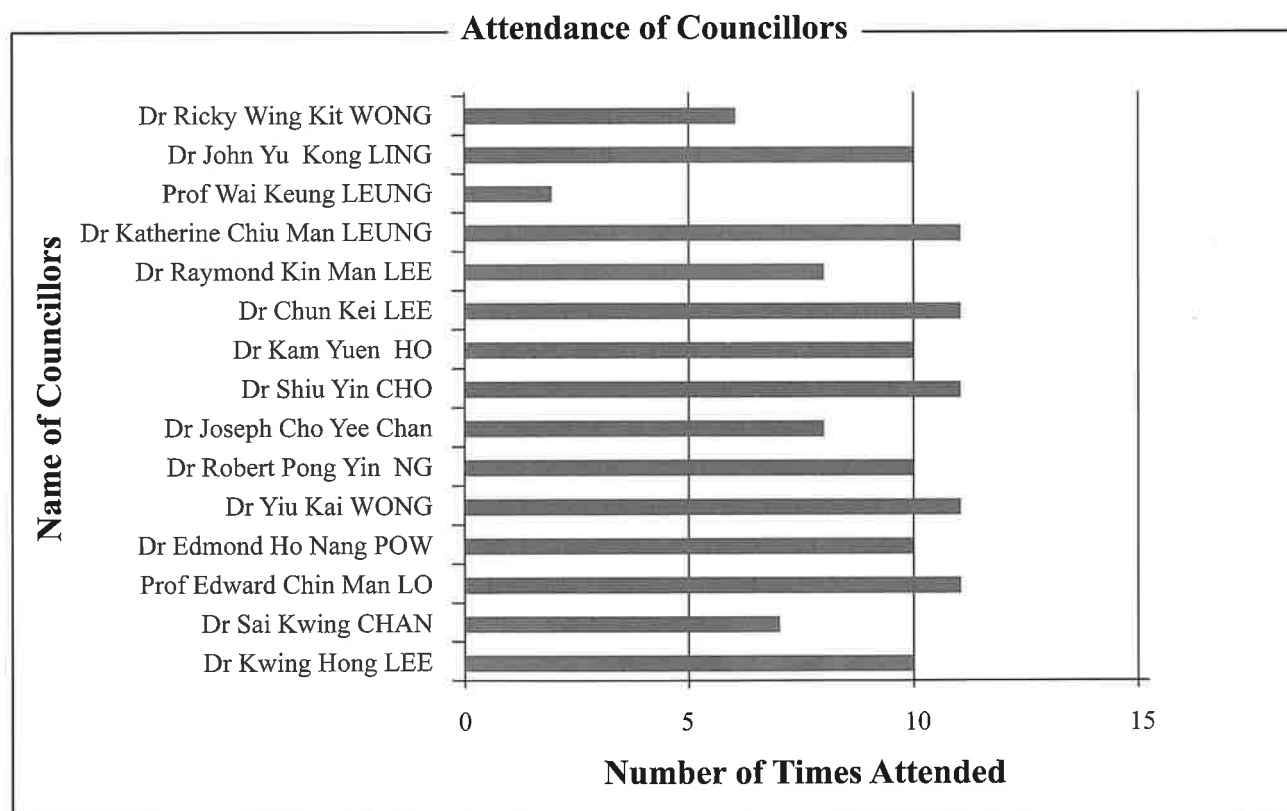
Attendance of Councillors

Name of Councillors

Dr Ricky Wing Kit WONG
Dr John Yu Kong LING
Prof Wai Keung LEUNG
Dr Katherine Chiu Man LEUNG
Dr Raymond Kin Man LEE
Dr Chun Kei LEE
Dr Kam Yuen HO
Dr Shiu Yin CHO
Dr Joseph Cho Yee Chan
Dr Robert Pong Yin NG
Dr Yiu Kai WONG
Dr Edmond Ho Nang POW
Prof Edward Chin Man LO
Dr Sai Kwing CHAN
Dr Kwing Hong LEE

0
5
10
15

Number of Times Attended